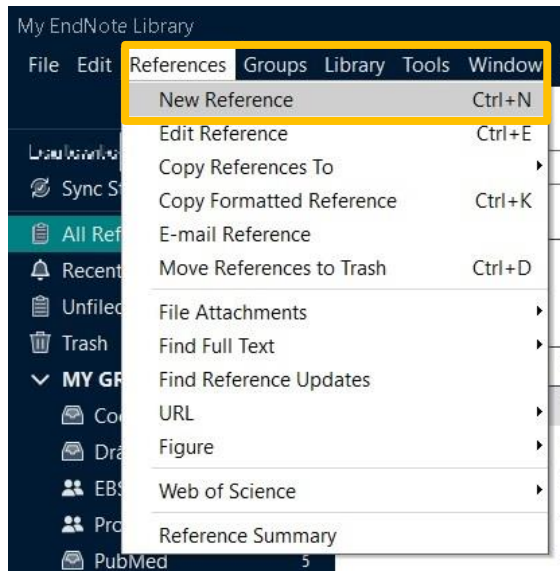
My EndNote Library

File Edit References Groups Library Tools Window

New Reference Ctrl+N
Edit Reference Ctrl+E
Copy References To
Copy Formatted Reference Ctrl+K
E-mail Reference
Move References to Trash Ctrl+D
File Attachments
Find Full Text
Find Reference Updates
URL
Figure
Web of Science
Reference Summary

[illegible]
Sync St
All Ref
Recent
Unfiled
Trash
MY GR
Co
Dra
EBS
Pro
PubMed 5